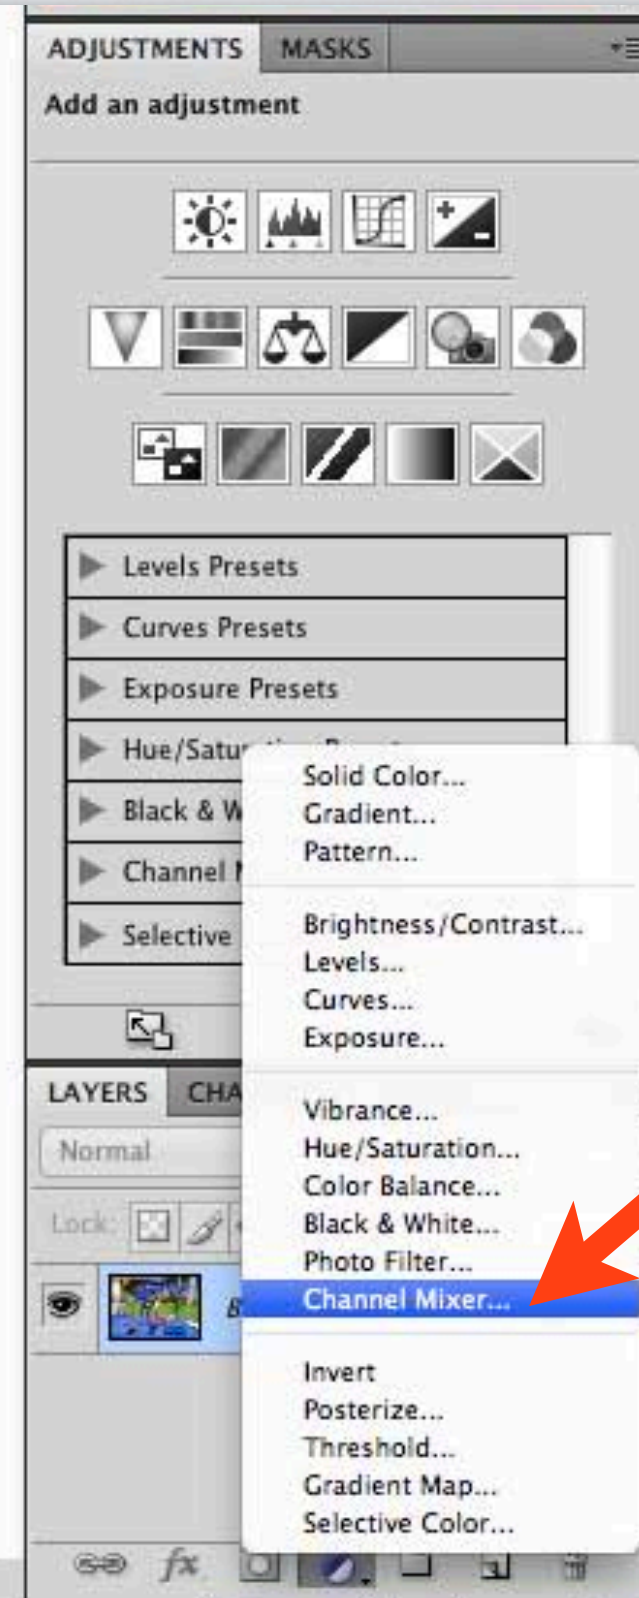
ADJUSTMENTS MASKS

Add an adjustment

Levels Presets
Curves Presets
Exposure Presets
Hue/Satur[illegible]
Black & W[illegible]
Channel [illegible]
Selective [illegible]

LAYERS CHA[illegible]

Normal

Lock:

Solid Color...
Gradient...
Pattern...

Brightness/Contrast...
Levels...
Curves...
Exposure...

Vibrance...
Hue/Saturation...
Color Balance...
Black & White...
Photo Filter...
Channel Mixer...

Invert
Posterize...
Threshold...
Gradient Map...
Selective Color...

fx